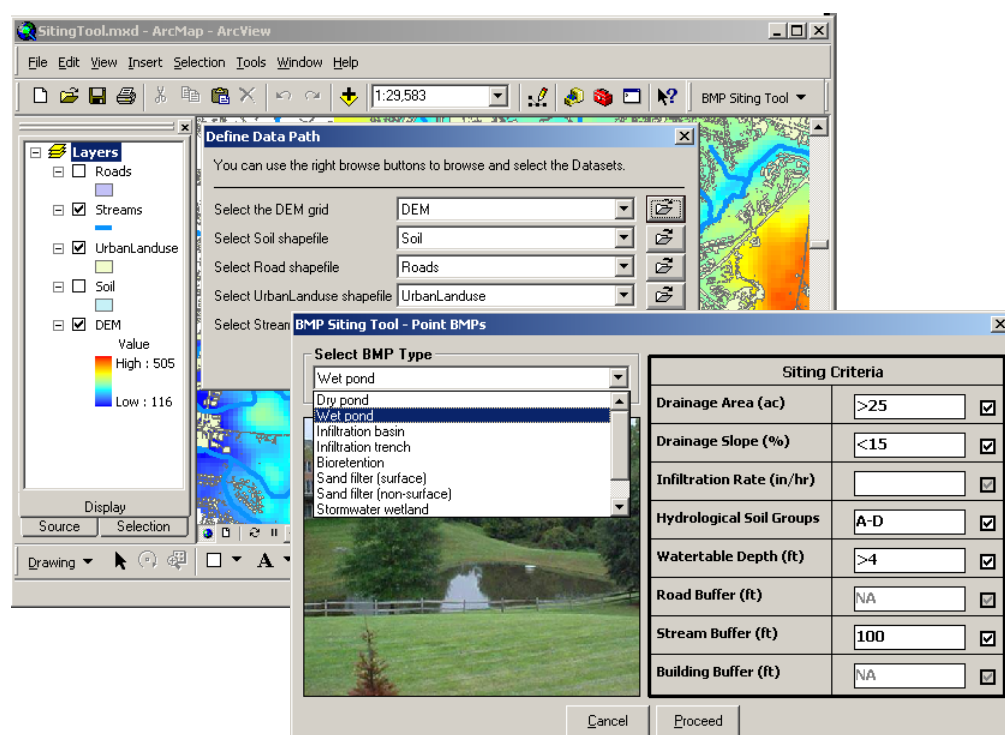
SitingTool.mxd - ArcMap - ArcView

File Edit View Insert Selection Tools Window Help

1:29,583

BMP Siting Tool ▼

Layers
Roads
Streams
UrbanLanduse
Soil
DEM
Value
High : 505
Low : 116

Display
Source Selection

Drawing ▼

Define Data Path

You can use the right browse buttons to browse and select the Datasets.

Select the DEM grid | DEM
Select Soil shapefile | Soil
Select Road shapefile | Roads
Select UrbanLanduse shapefile | UrbanLanduse
Select Strean

BMP Siting Tool - Point BMPs

Select BMP Type

Wet pond

Dry pond
Wet pond
Infiltration basin
Infiltration trench
Bioretention
Sand filter (surface)
Sand filter (non-surface)
Stormwater wetland

| Siting Criteria | |
|---|---|
| Drainage Area (ac) | >25 |
| Drainage Slope (%) | <15 |
| Infiltration Rate (in/hr) | |
| Hydrological Soil Groups | A-D |
| Watertable Depth (ft) | >4 |
| Road Buffer (ft) | NA |
| Stream Buffer (ft) | 100 |
| Building Buffer (ft) | NA |

Cancel
Proceed